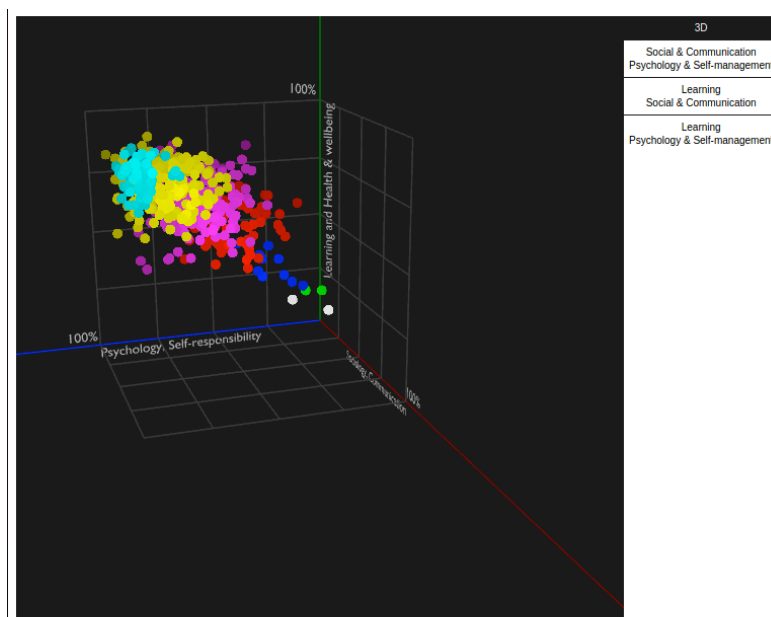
100%

Learning and Health & wellbeing

100%

Psychology, Self-responsibility

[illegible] Communication

100%

3D

Social & Communication
Psychology & Self-managemen

Learning
Social & Communication

Learning
Psychology & Self-managemen